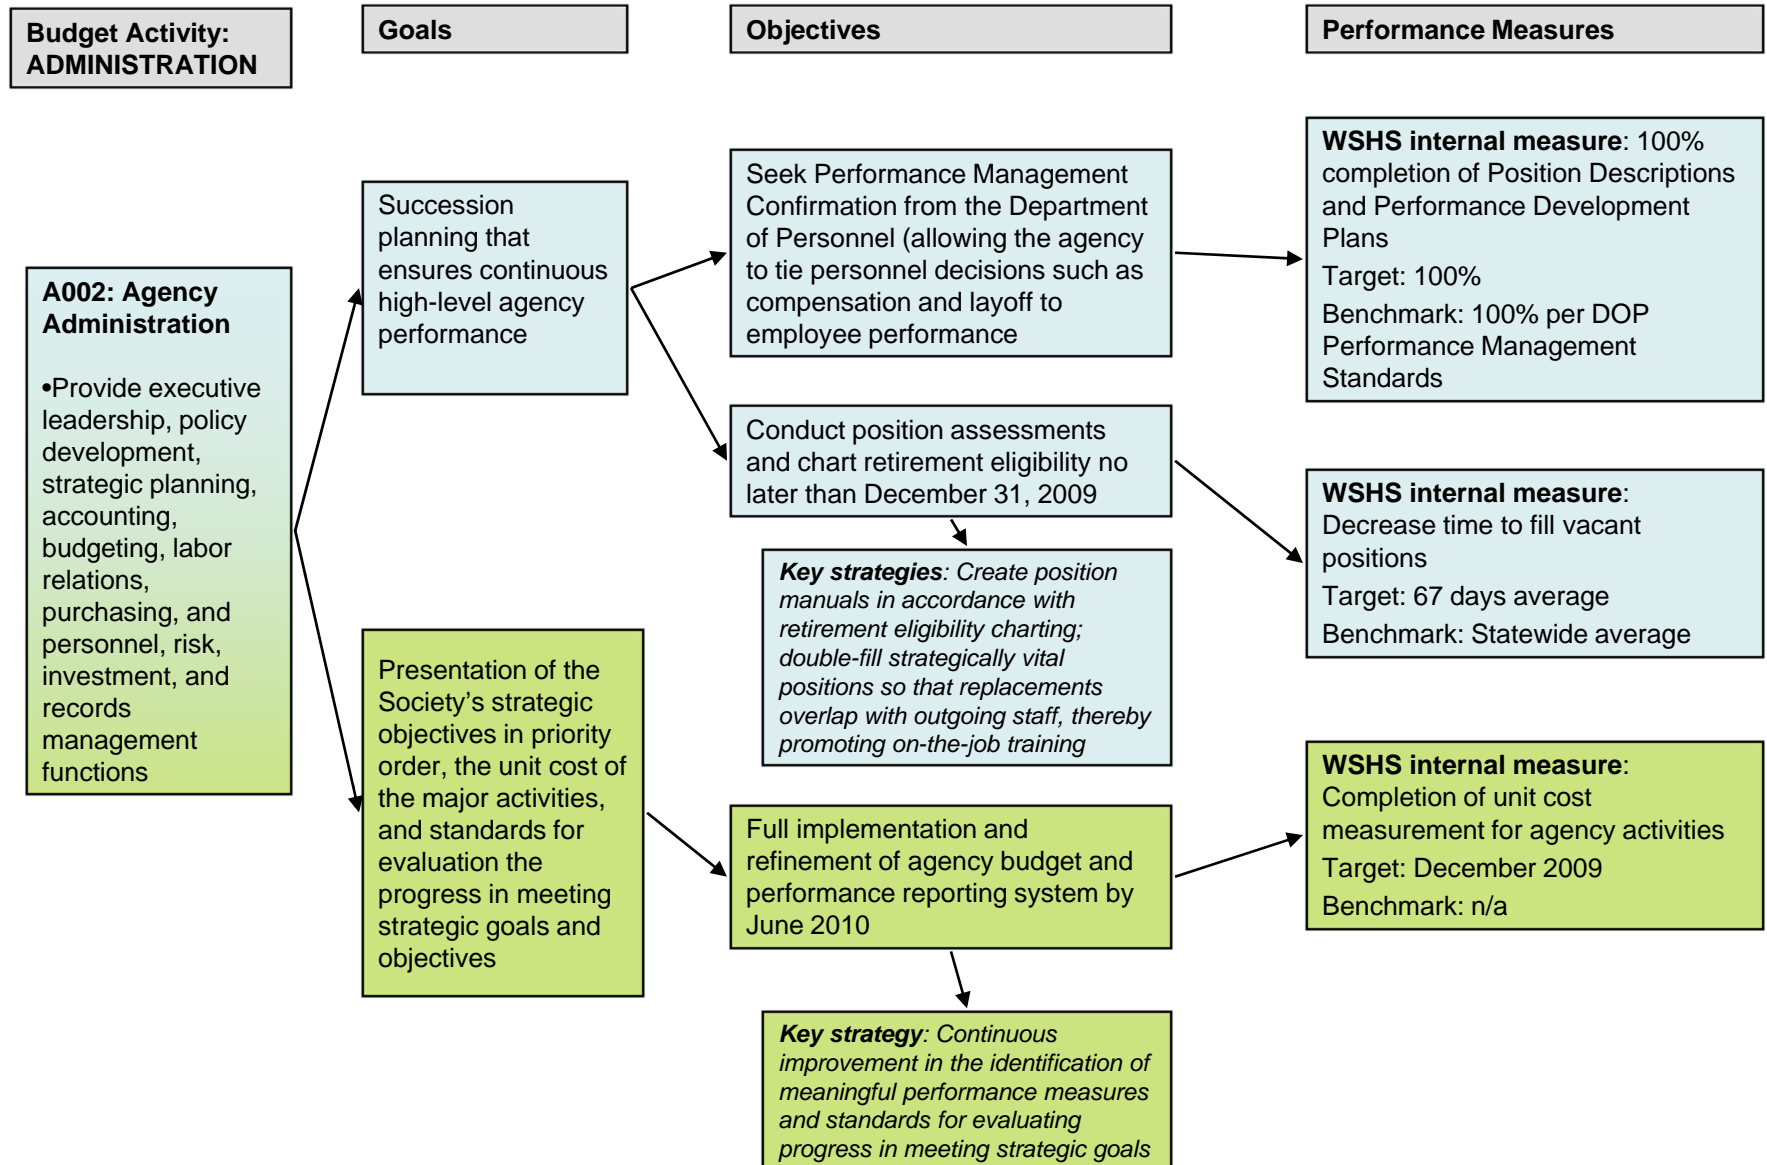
Budget Activity: ADMINISTRATION

Goals

Objectives

Performance Measures

A002: Agency Administration

•Provide executive leadership, policy development, strategic planning, accounting, budgeting, labor relations, purchasing, and personnel, risk, investment, and records management functions

Succession planning that ensures continuous high-level agency performance

Seek Performance Management Confirmation from the Department of Personnel (allowing the agency to tie personnel decisions such as compensation and layoff to employee performance

WSHS internal measure: 100% completion of Position Descriptions and Performance Development Plans

Target: 100%

Benchmark: 100% per DOP Performance Management Standards

Conduct position assessments and chart retirement eligibility no later than December 31, 2009

Key strategies: Create position manuals in accordance with retirement eligibility charting; double-fill strategically vital positions so that replacements overlap with outgoing staff, thereby promoting on-the-job training

WSHS internal measure: Decrease time to fill vacant positions

Target: 67 days average

Benchmark: Statewide average

Presentation of the Society's strategic objectives in priority order, the unit cost of the major activities, and standards for evaluation the progress in meeting strategic goals and objectives

Full implementation and refinement of agency budget and performance reporting system by June 2010

Key strategy: Continuous improvement in the identification of meaningful performance measures and standards for evaluating progress in meeting strategic goals

WSHS internal measure: Completion of unit cost measurement for agency activities

Target: December 2009

Benchmark: n/a